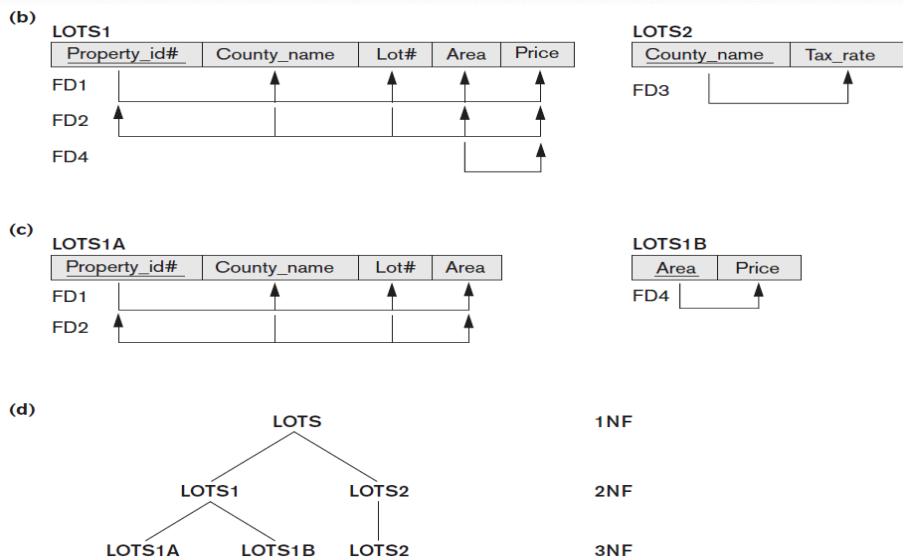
(b)

LOTS1

| Property_id# | County_name | Lot# | Area | Price |
|---|---|---|---|---|

FD1

FD2

FD4

LOTS2

| County_name | Tax_rate |
|---|---|

FD3

(c)

LOTS1A

| Property_id# | County_name | Lot# | Area |
|---|---|---|---|

FD1

FD2

LOTS1B

| Area | Price |
|---|---|

FD4

(d)

LOTS

1NF

LOTS1

LOTS2

2NF

LOTS1A

LOTS1B

LOTS2

3NF